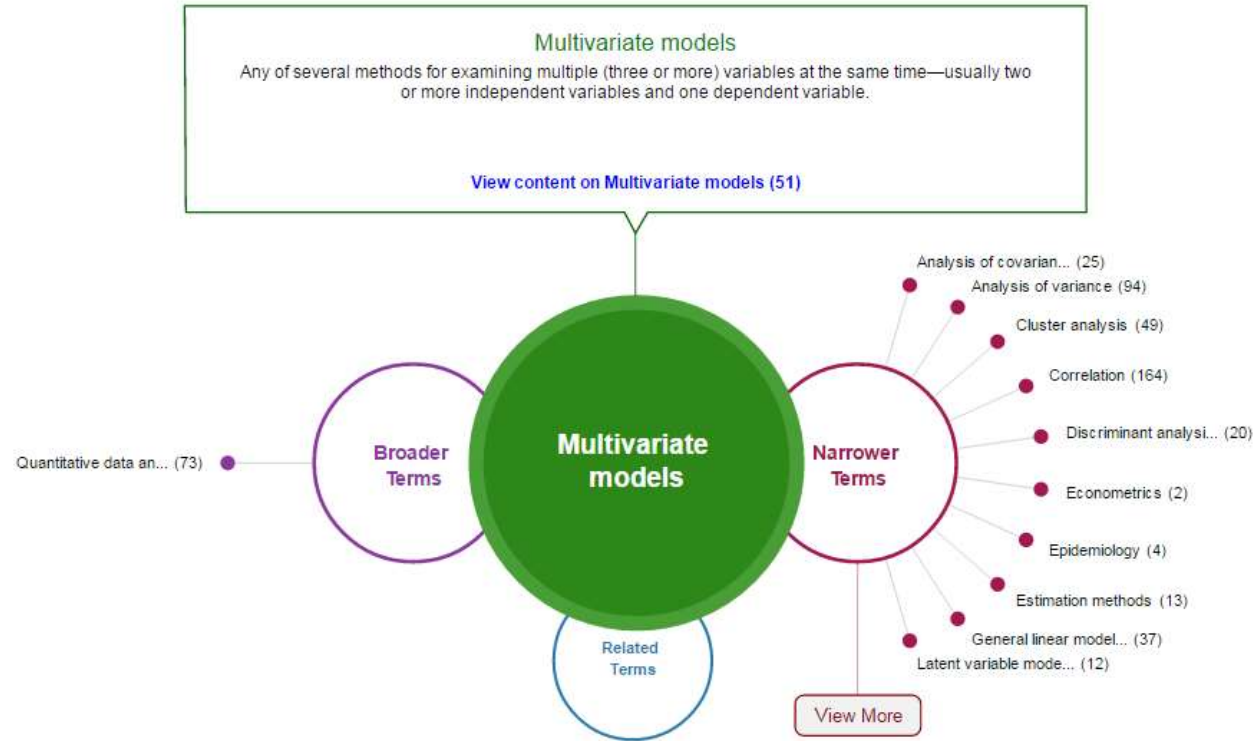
Multivariate models

Any of several methods for examining multiple (three or more) variables at the same time—usually two or more independent variables and one dependent variable.

View content on Multivariate models (51)

Quantitative data an... (73)

Broader Terms

Multivariate models

Related Terms

Narrower Terms

Analysis of covarian... (25)
Analysis of variance (94)
Cluster analysis (49)
Correlation (164)
Discriminant analysi... (20)
Econometrics (2)
Epidemiology (4)
Estimation methods (13)
General linear model... (37)
Latent variable mode... (12)

View More